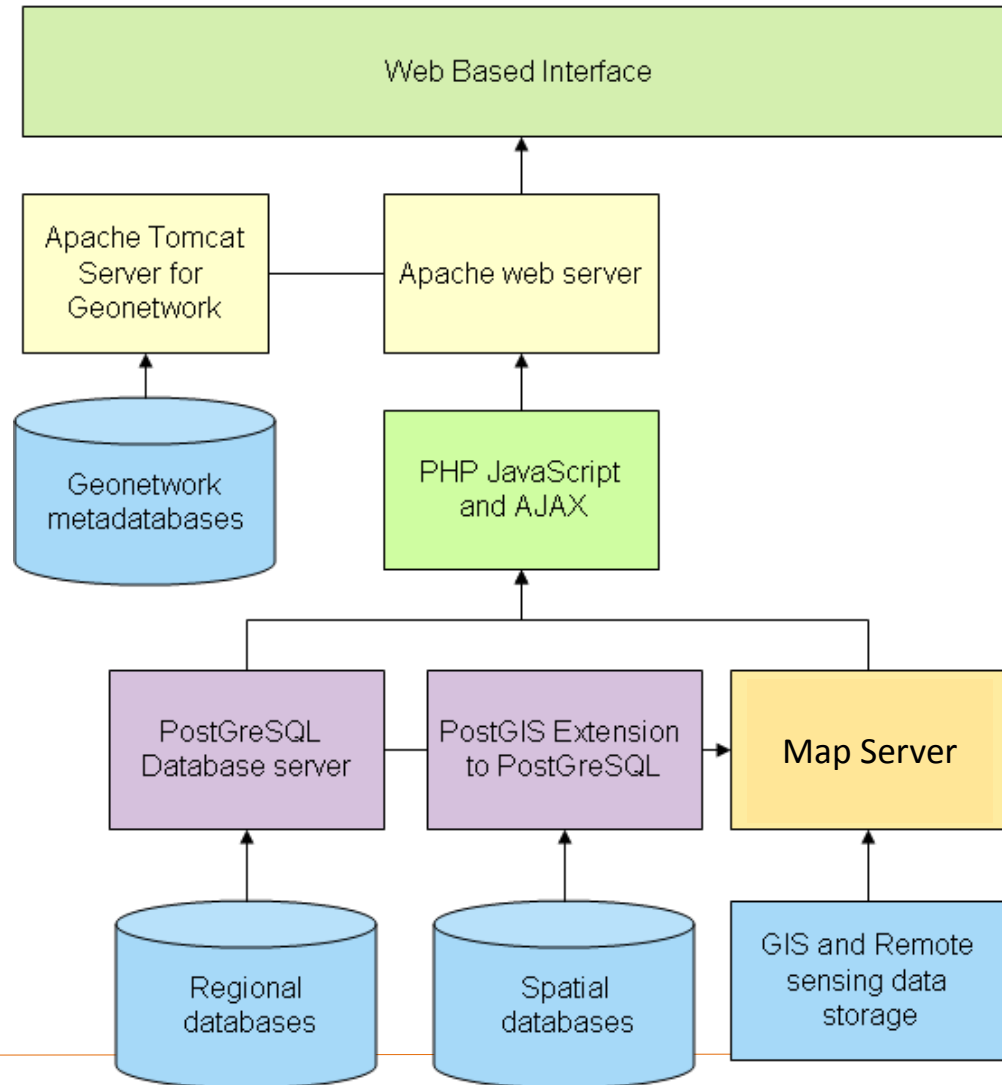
Web Based Interface

Apache Tomcat Server for Geonetwork

Apache web server

Geonetwork metadatabases

PHP JavaScript and AJAX

PostGreSQL Database server

PostGIS Extension to PostGreSQL

Map Server

Regional databases

Spatial databases

GIS and Remote sensing data storage